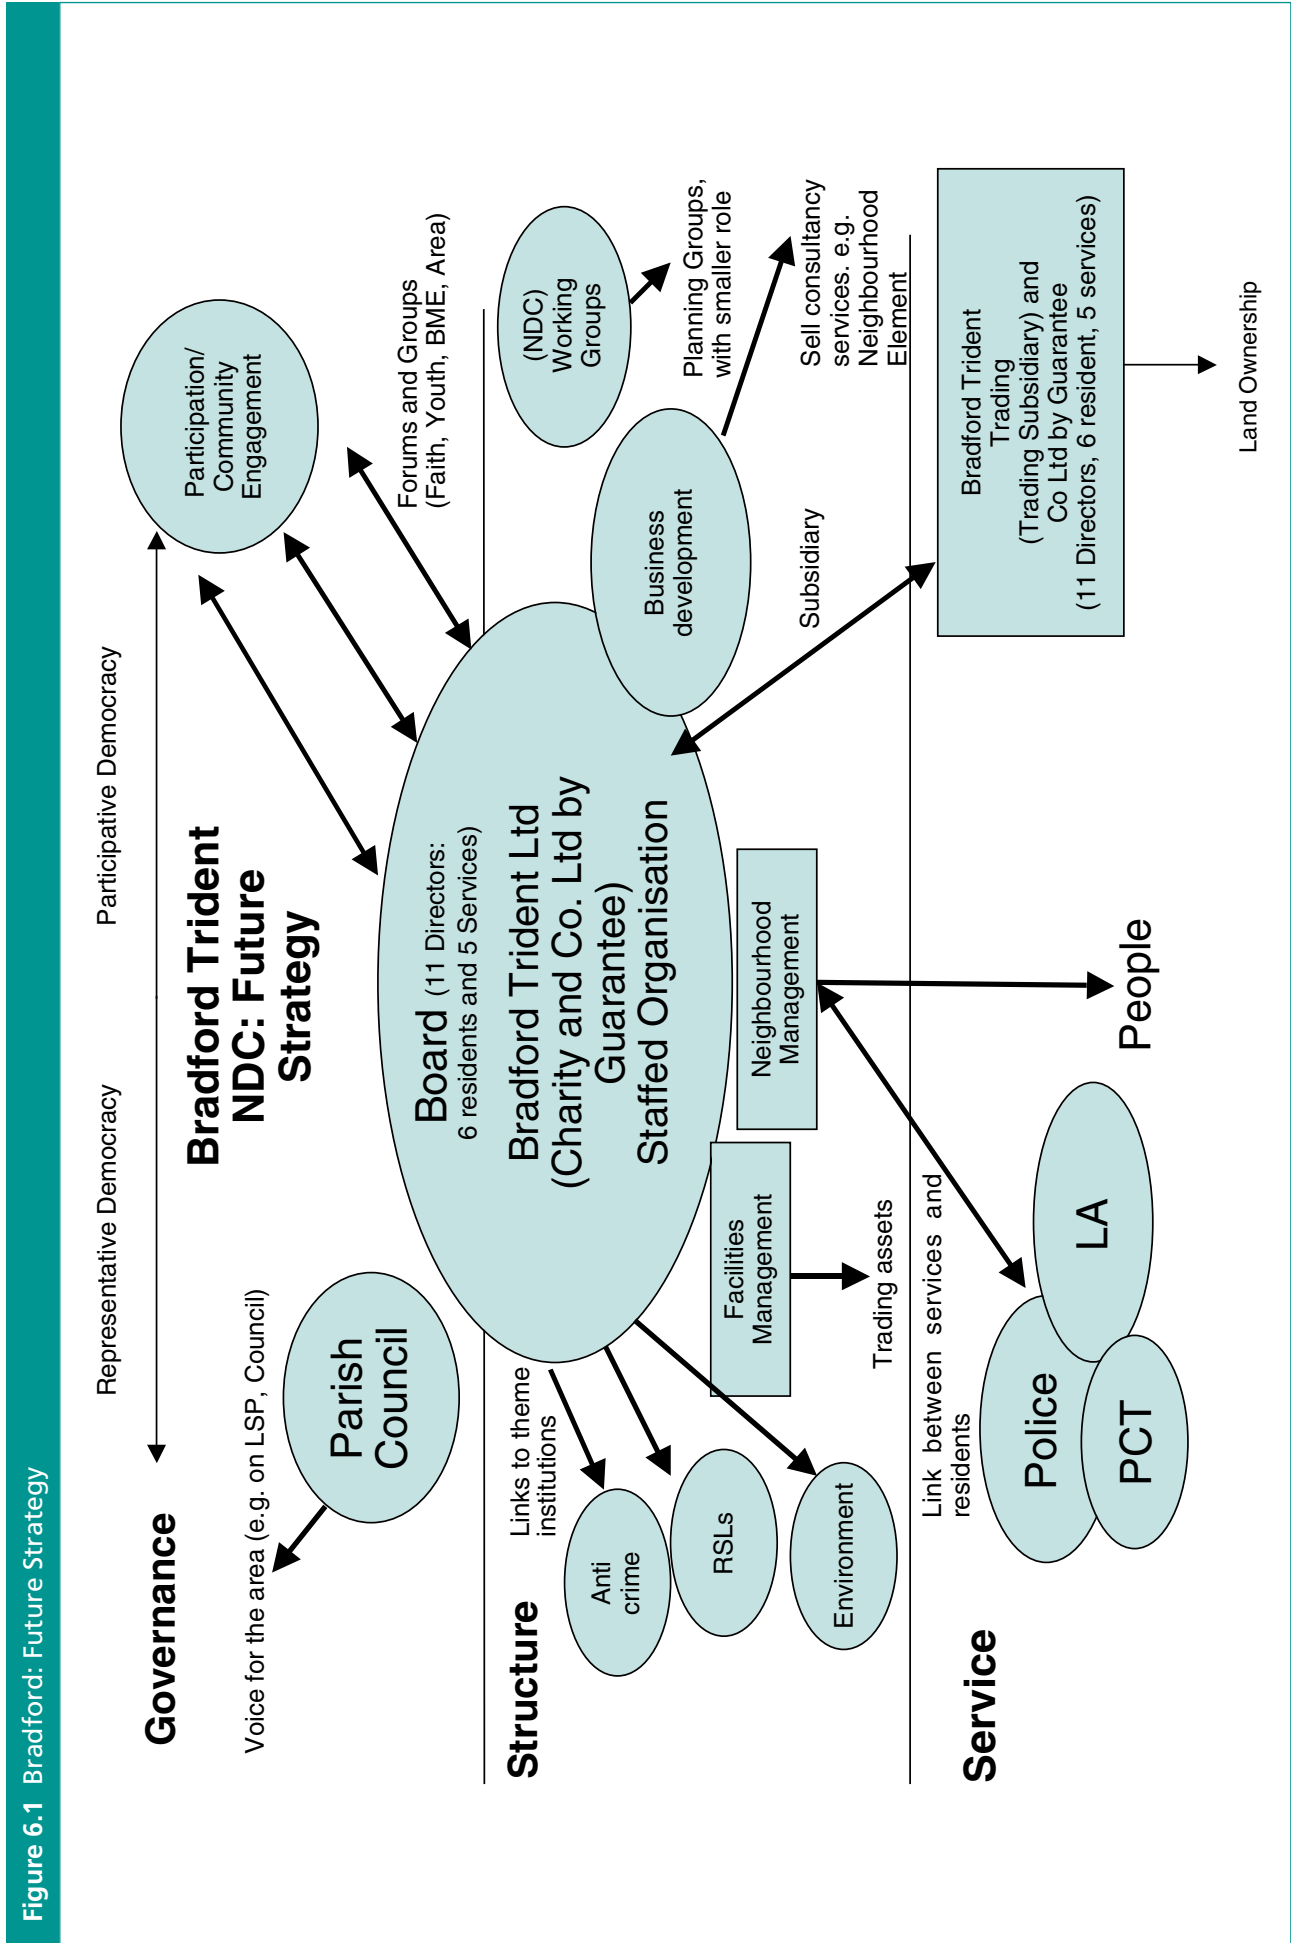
Figure 6.1 Bradford: Future Strategy

Governance

Representative Democracy

Participative Democracy

Bradford Trident NDC: Future Strategy

Voice for the area (e.g. on LSP, Council)

Parish Council

Participation/ Community Engagement

Forums and Groups (Faith, Youth, BME, Area)

Board (11 Directors: 6 residents and 5 Services)

Bradford Trident Ltd (Charity and Co. Ltd by Guarantee) Staffed Organisation

(NDC) Working Groups

Planning Groups, with smaller role

Business development

Sell consultancy services. e.g. Neighbourhood Element

Subsidiary

Bradford Trident Trading (Trading Subsidiary) and Co Ltd by Guarantee (11 Directors, 6 resident, 5 services)

Land Ownership

Structure

Links to theme institutions

Anti crime

RSLs

Environment

Facilities Management

Trading assets

Neighbourhood Management

People

Service

Link between services and residents

Police

PCT

LA